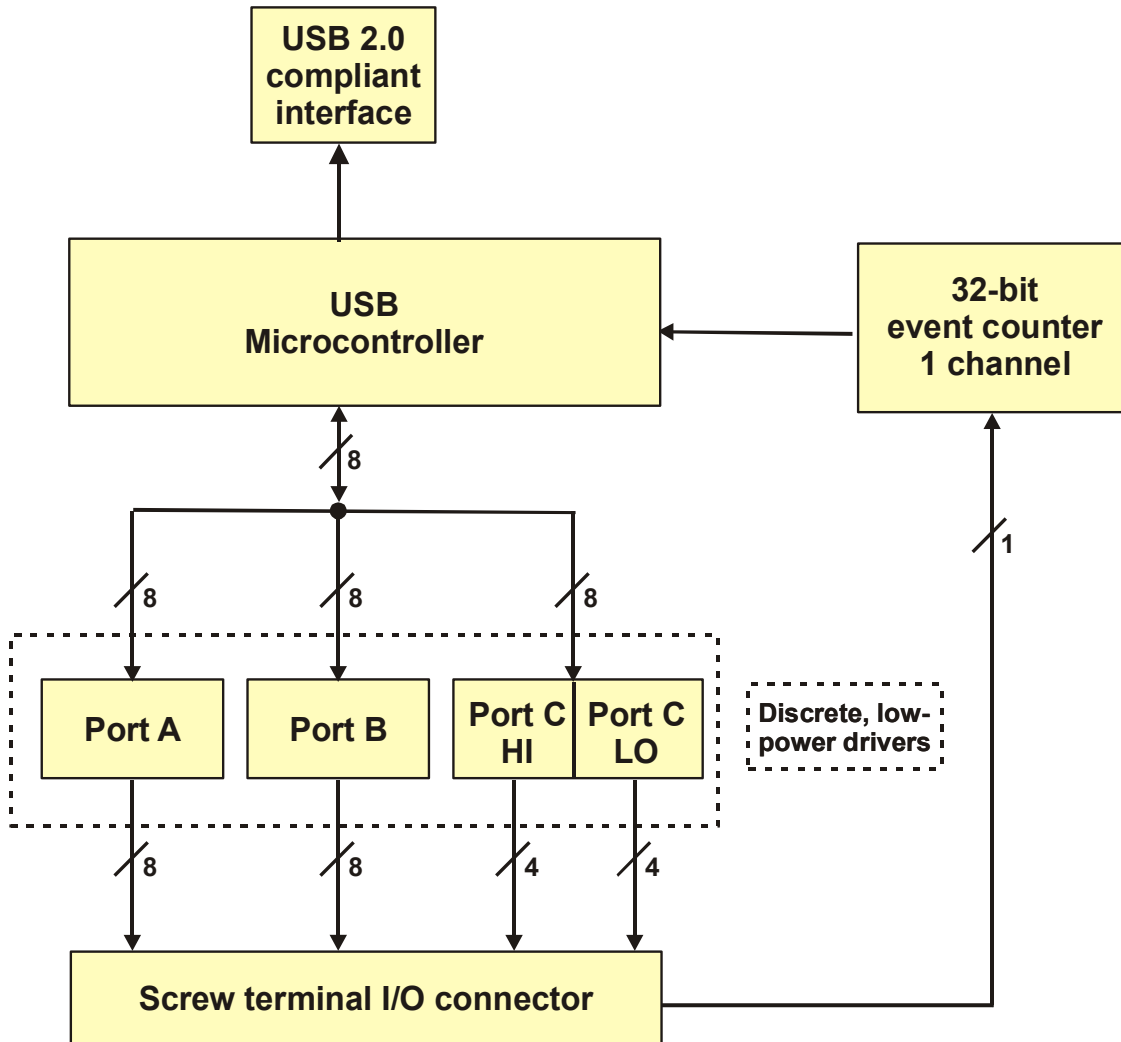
USB 2.0 compliant interface

USB Microcontroller

32-bit event counter 1 channel

8

8

8

8

1

Port A

Port B

Port C HI

Port C LO

Discrete, low-power drivers

8

8

4

4

Screw terminal I/O connector